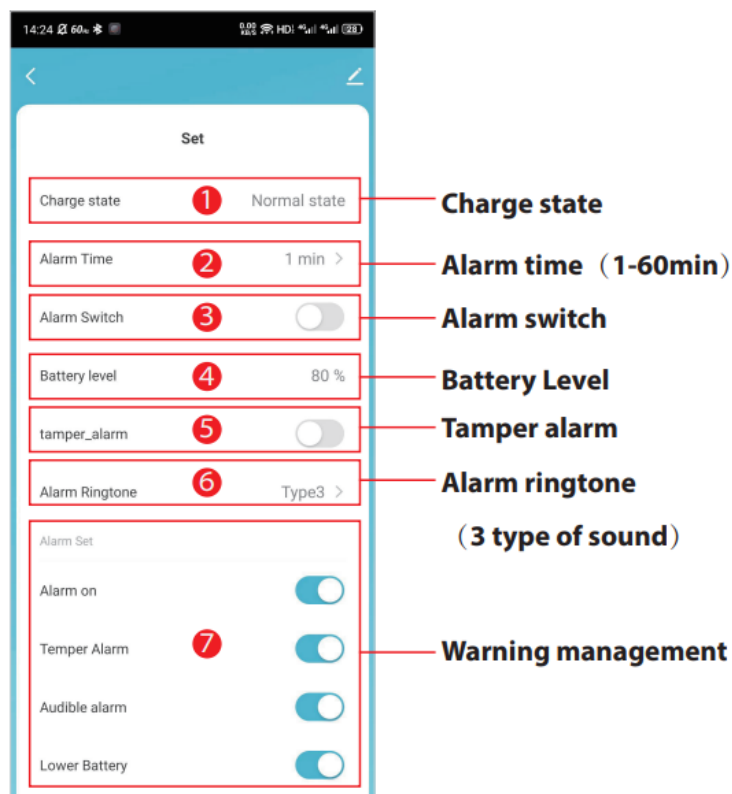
14:24 60 0.00 KB/S HD 4G 4G 28

Set

Charge state 1 Normal state

Alarm Time 2 1 min >

Alarm Switch 3

Battery level 4 80 %

tamper_alarm 5

Alarm Ringtone 6 Type3 >

Alarm Set

Alarm on

Temper Alarm 7

Audible alarm

Lower Battery

Charge state

Alarm time（1-60min）

Alarm switch

Battery Level

Tamper alarm

Alarm ringtone

（3 type of sound）

Warning management